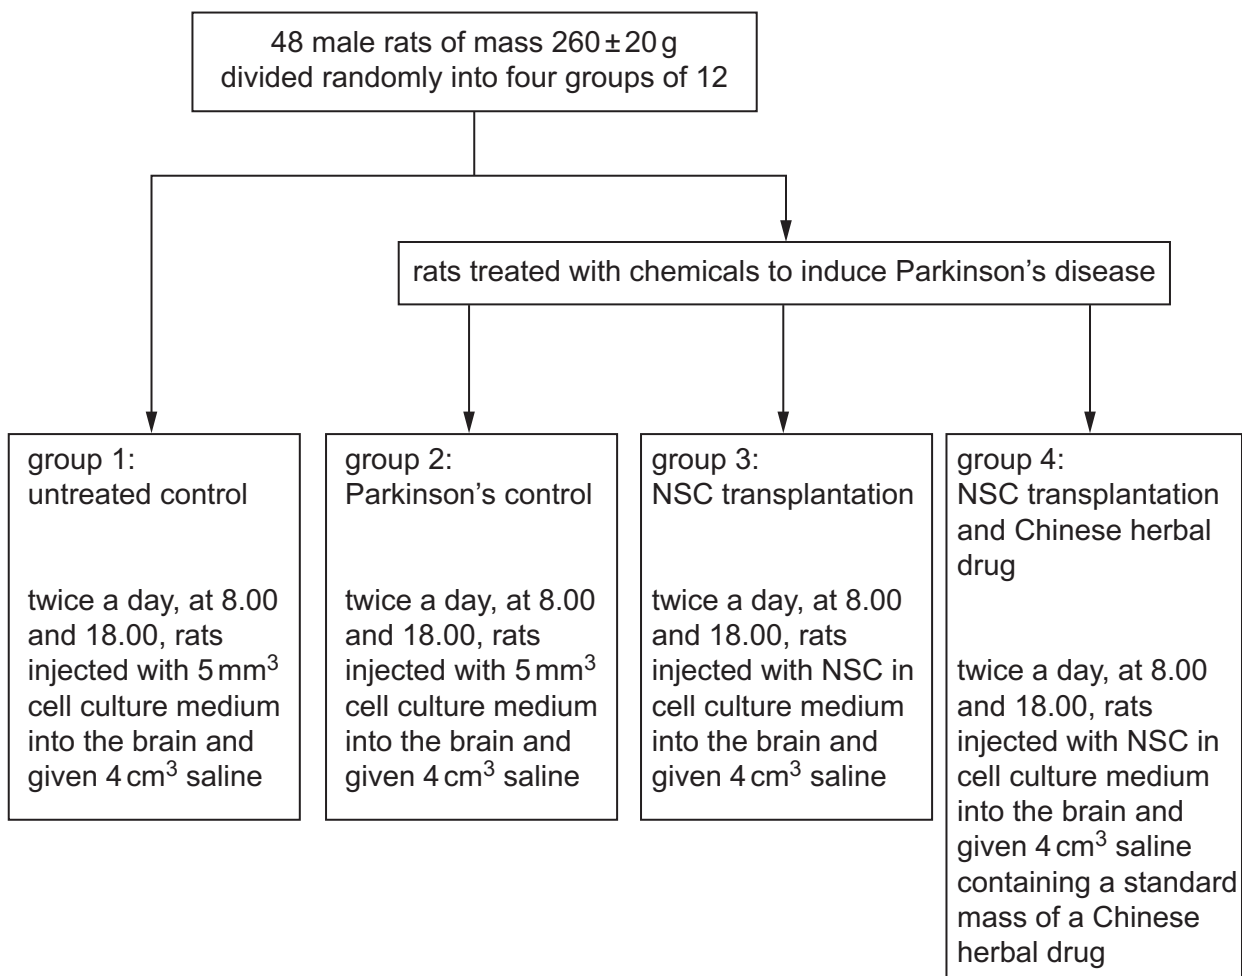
48 male rats of mass $260 \pm 20$ g divided randomly into four groups of 12

rats treated with chemicals to induce Parkinson's disease

group 1:
untreated control

twice a day, at 8.00 and 18.00, rats injected with 5 $mm^3$ cell culture medium into the brain and given 4 $cm^3$ saline

group 2:
Parkinson's control

twice a day, at 8.00 and 18.00, rats injected with 5 $mm^3$ cell culture medium into the brain and given 4 $cm^3$ saline

group 3:
NSC transplantation

twice a day, at 8.00 and 18.00, rats injected with NSC in cell culture medium into the brain and given 4 $cm^3$ saline

group 4:
NSC transplantation and Chinese herbal drug

twice a day, at 8.00 and 18.00, rats injected with NSC in cell culture medium into the brain and given 4 $cm^3$ saline containing a standard mass of a Chinese herbal drug